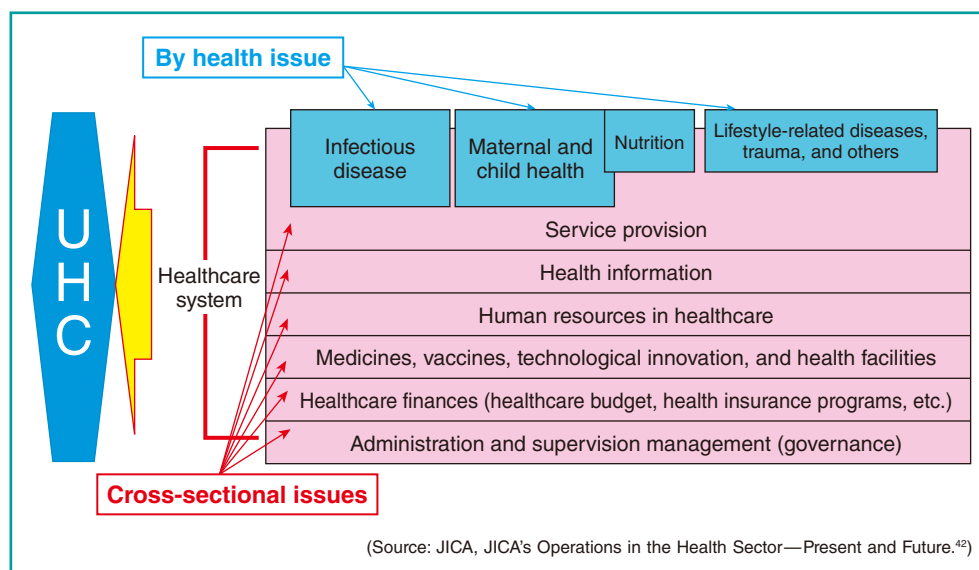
By health issue

UHC

Infectious disease

Maternal and child health

Nutrition

Lifestyle-related diseases, trauma, and others

Healthcare system

Service provision

Health information

Human resources in healthcare

Medicines, vaccines, technological innovation, and health facilities

Healthcare finances (healthcare budget, health insurance programs, etc.)

Administration and supervision management (governance)

Cross-sectional issues

(Source: JICA, JICA's Operations in the Health Sector—Present and Future.$^{42}$)